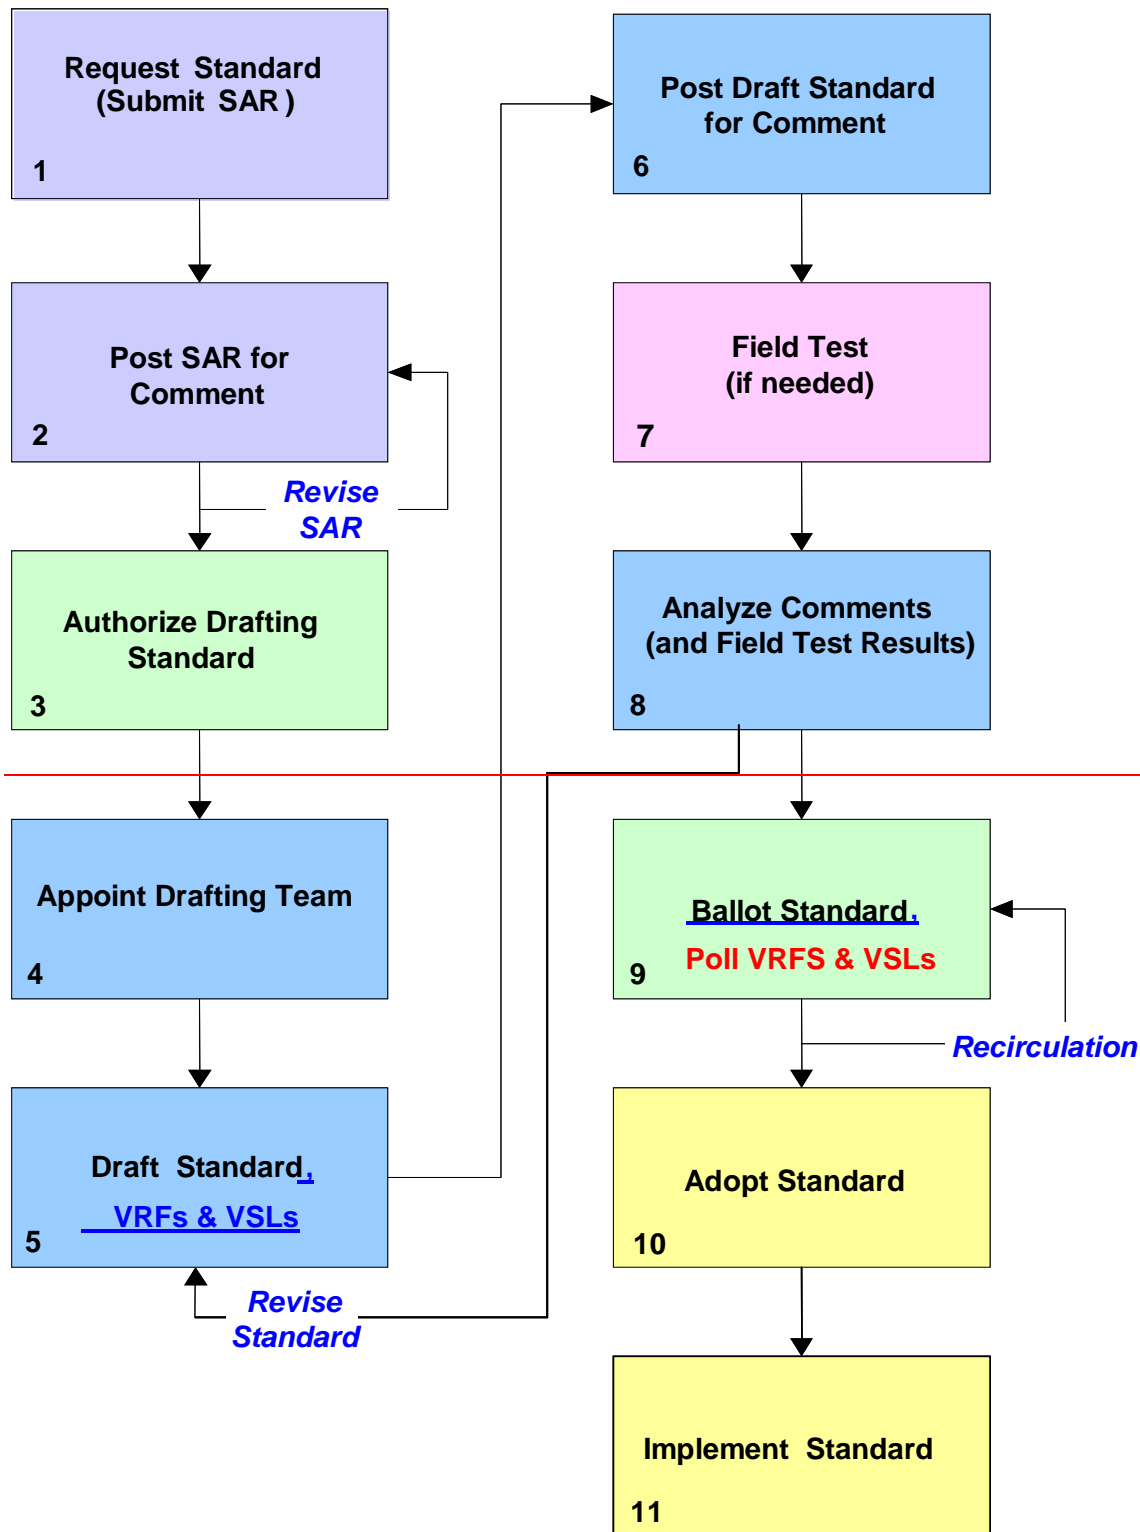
Request Standard (Submit SAR)
1

Post SAR for Comment
2

Revise SAR

Authorize Drafting Standard
3

Appoint Drafting Team
4

Draft Standard, VRFs & VSLs
5

Revise Standard

Post Draft Standard for Comment
6

Field Test (if needed)
7

Analyze Comments (and Field Test Results)
8

Ballot Standard, Poll VRFS & VSLs
9

Recirculation

Adopt Standard
10

Implement Standard
11